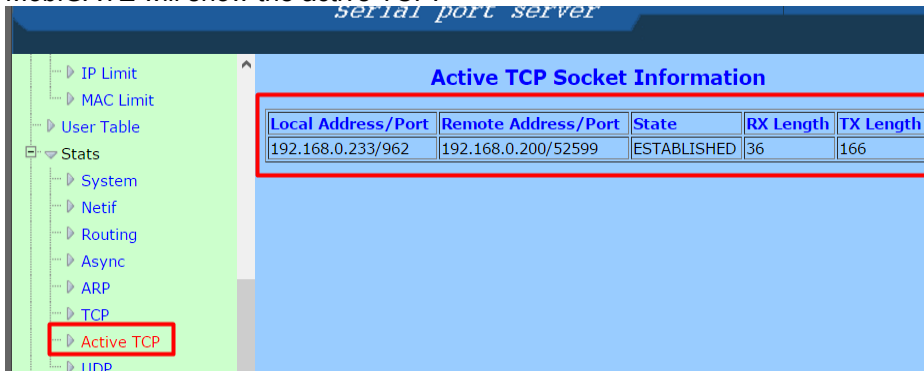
Serial port server

IP Limit
MAC Limit
User Table
Stats
System
Netif
Routing
Async
ARP
TCP
Active TCP
UDP

Active TCP Socket Information

| Local Address/Port | Remote Address/Port | State | RX Length | TX Length |
|---|---|---|---|---|
| 192.168.0.233/962 | 192.168.0.200/52599 | ESTABLISHED | 36 | 166 |